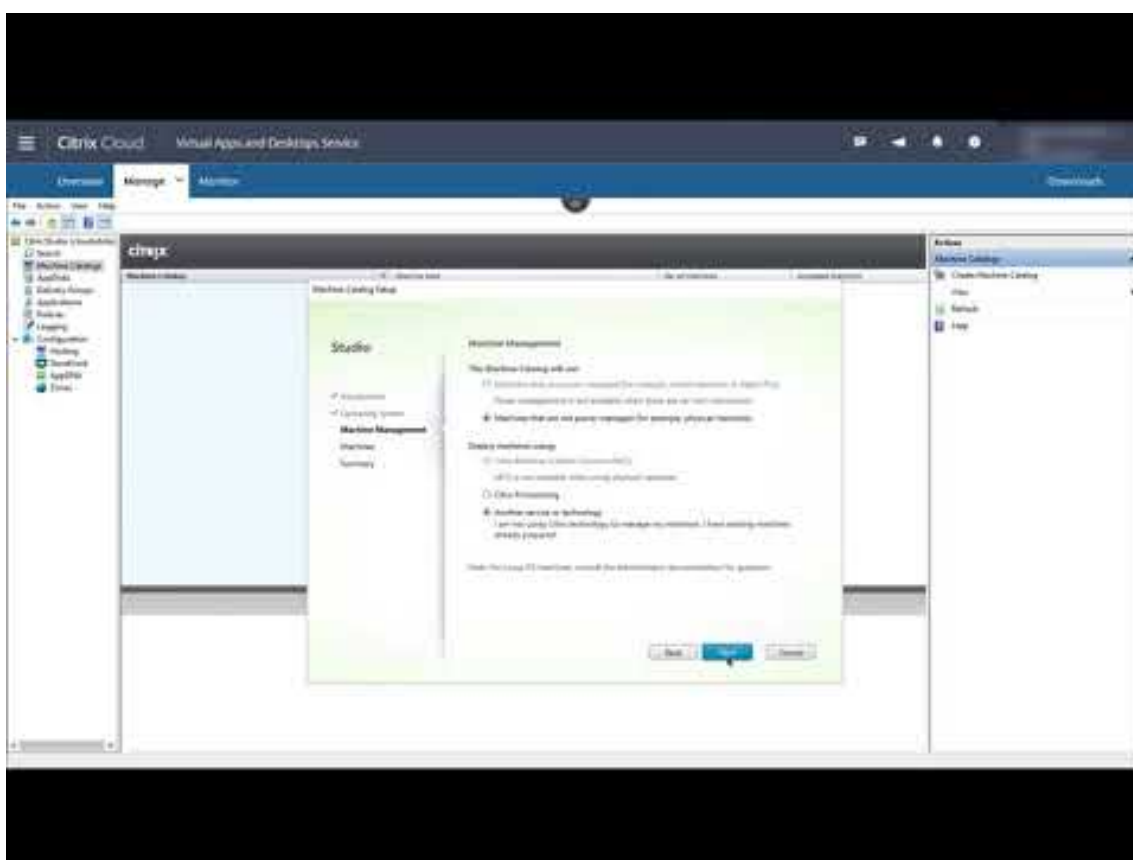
Citrix Cloud Virtual Apps and Desktops Service

Overview Manage Monitor Downloads

File Action View Help

Citrix Studio
Search
Machine Catalogs
AppDisks
Delivery Groups
Applications
Policies
Logging
Configuration
Hosting
StoreFront
App-V
Zones

citrix

Machine Catalog

Machine Catalog Setup

Studio

✓ Introduction
✓ Operating System
Machine Management
Machines
Summary

Machine Management

This Machine Catalog will use:

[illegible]

Machines that are not power managed (for example, physical machines)

Deploy machines using:

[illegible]

Citrix Provisioning

Another service or technology
I am not using Citrix technology to manage my machines. I have existing machines already prepared.

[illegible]

Back Next Cancel

Actions
Machine Catalogs
Create Machine Catalog
View
Refresh
Help